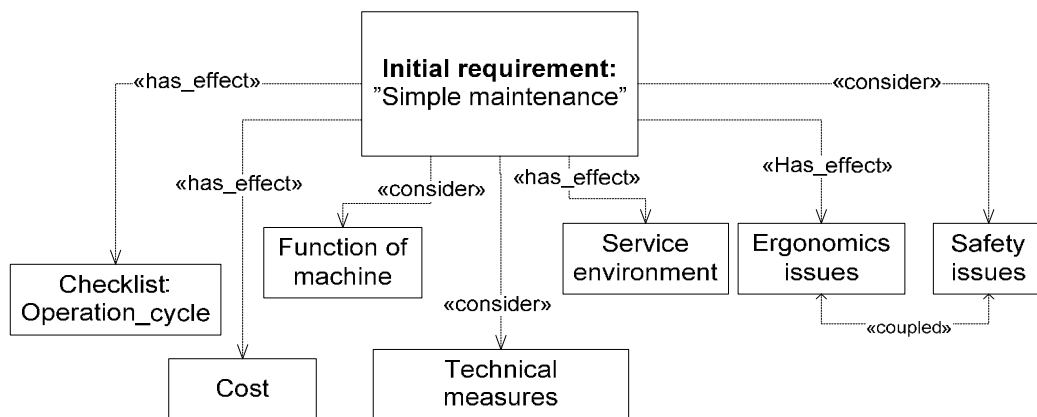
Initial requirement:
"Simple maintenance"

«has_effect»

«consider»

«has_effect»

«consider»

«has_effect»

«Has_effect»

Function of machine

Service environment

Ergonomics issues

Safety issues

Checklist: Operation_cycle

«consider»

«coupled»

Cost

Technical measures